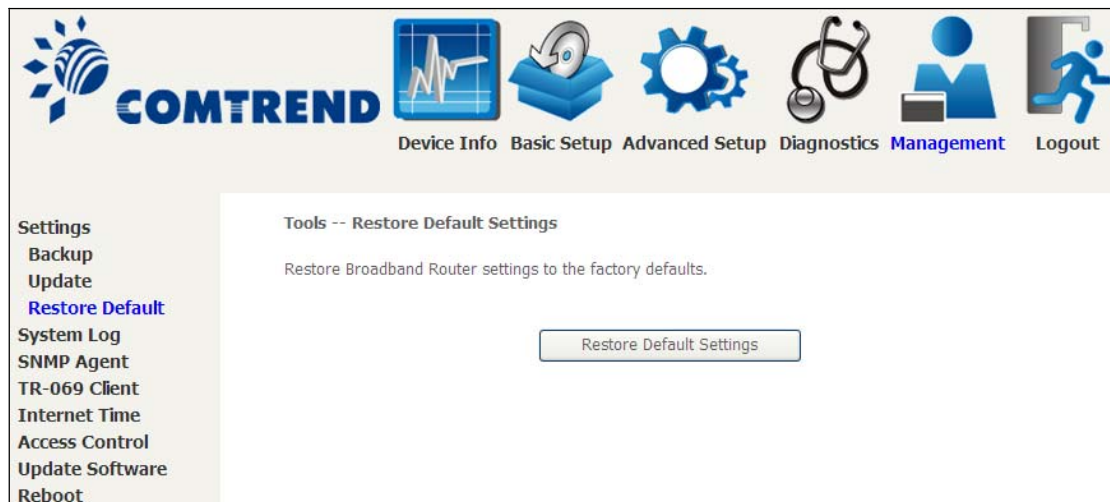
COMTREND

Device Info Basic Setup Advanced Setup Diagnostics Management Logout

Settings
Backup
Update
Restore Default
System Log
SNMP Agent
TR-069 Client
Internet Time
Access Control
Update Software
Reboot

Tools -- Restore Default Settings

Restore Broadband Router settings to the factory defaults.

Restore Default Settings